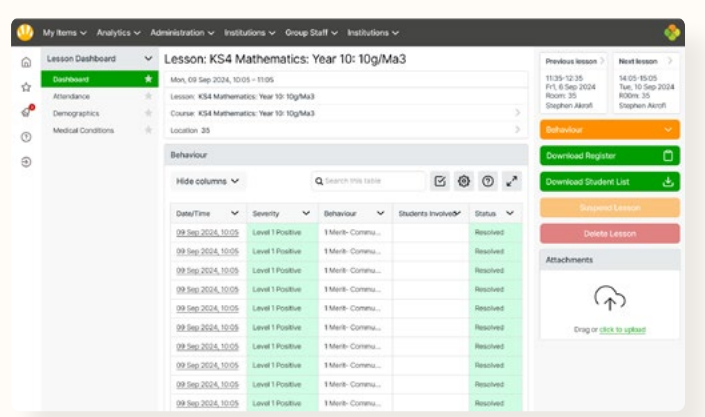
My Items ∨ Analytics ∨ Administration ∨ Institutions ∨ Group Staff ∨ Institutions ∨

Lesson Dashboard

Dashboard

Attendance

Demographics

Medical Conditions

Lesson: KS4 Mathematics: Year 10: 10g/Ma3

Mon, 09 Sep 2024, 10:05 – 11:05

Lesson: KS4 Mathematics: Year 10: 10g/Ma3

Course: KS4 Mathematics: Year 10: 10g/Ma3

Location: 35

Previous lesson

11:35-12:35
Fri, 6 Sep 2024
Room: 35
Stephen Akroft

Next lesson

14:05-15:05
Tue, 10 Sep 2024
Room: 35
Stephen Akroft

Behaviour

Download Register

Download Student List

Suspend Lesson

Delete Lesson

Attachments

Drag or click to upload

Behaviour

Hide columns

Search this table

| Date/Time | Severity | Behaviour | Students Involved | Status |
|---|---|---|---|---|
| 09 Sep 2024, 10:05 | Level 1 Positive | 1 Merit- Commu... | | Resolved |
| 09 Sep 2024, 10:05 | Level 1 Positive | 1 Merit- Commu... | | Resolved |
| 09 Sep 2024, 10:05 | Level 1 Positive | 1 Merit- Commu... | | Resolved |
| 09 Sep 2024, 10:05 | Level 1 Positive | 1 Merit- Commu... | | Resolved |
| 09 Sep 2024, 10:05 | Level 1 Positive | 1 Merit- Commu... | | Resolved |
| 09 Sep 2024, 10:05 | Level 1 Positive | 1 Merit- Commu... | | Resolved |
| 09 Sep 2024, 10:05 | Level 1 Positive | 1 Merit- Commu... | | Resolved |
| 09 Sep 2024, 10:05 | Level 1 Positive | 1 Merit- Commu... | | Resolved |
| 09 Sep 2024, 10:05 | Level 1 Positive | 1 Merit- Commu... | | Resolved |
| 09 Sep 2024, 10:05 | Level 1 Positive | 1 Merit- Commu... | | Resolved |